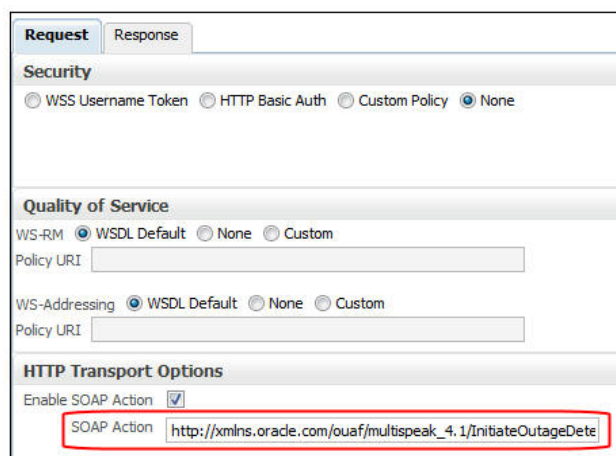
Request Response

Security

WSS Username Token HTTP Basic Auth Custom Policy None

Quality of Service

WS-RM WSDL Default None Custom

Policy URI

WS-Addressing WSDL Default None Custom

Policy URI

HTTP Transport Options

Enable SOAP Action

SOAP Action http://xmlns.oracle.com/ouaf/multispeak_4.1/InitiateOutageDete